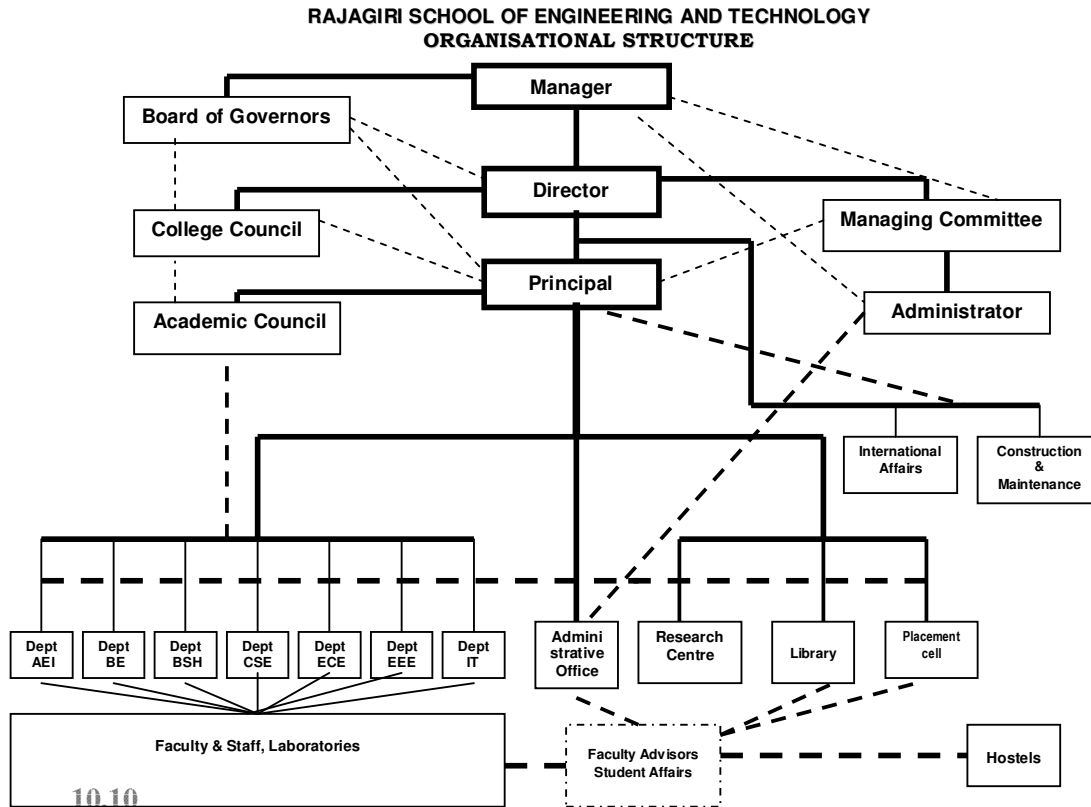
RAJAGIRI SCHOOL OF ENGINEERING AND TECHNOLOGY
ORGANISATIONAL STRUCTURE

Manager

Board of Governors

Director

College Council

Managing Committee

Principal

Academic Council

Administrator

International Affairs

Construction & Maintenance

Dept AEI

Dept BE

Dept BSH

Dept CSE

Dept ECE

Dept EEE

Dept IT

Admini strative Office

Research Centre

Library

Placement cell

Faculty & Staff, Laboratories

Faculty Advisors Student Affairs

Hostels

10.10